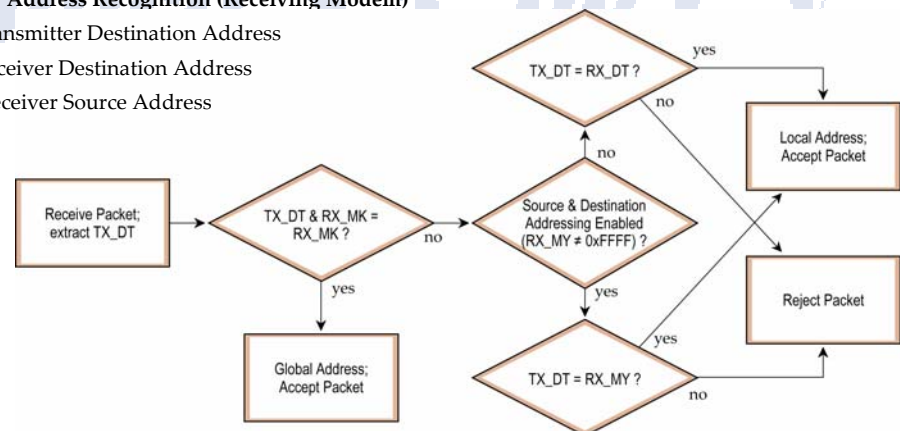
Address Recognition (Receiving Modem)
ansmitter Destination Address
ceiver Destination Address
ceiver Source Address

TX_DT = RX_DT ?
yes
no
Local Address; Accept Packet
Receive Packet; extract TX_DT
TX_DT & RX_MK = RX_MK ?
no
no
Source & Destination Addressing Enabled (RX_MY ≠ 0xFFFF) ?
yes
yes
Reject Packet
yes
Global Address; Accept Packet
TX_DT = RX_MY ?
no